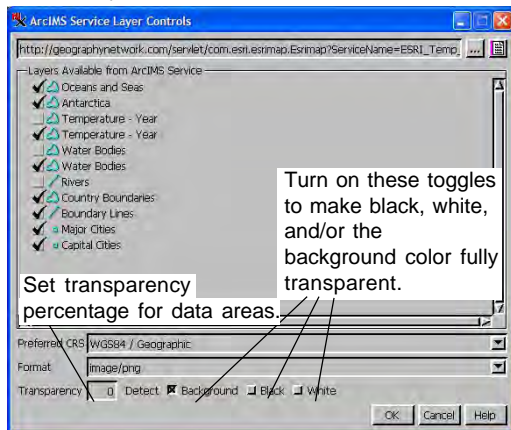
ArcIMS Service Layer Controls

http://geographynetwork.com/servlet/com.esri.esrimap.Esrimap?ServiceName=ESRI_Temp_

Layers Available from ArcIMS Service
Oceans and Seas
Antarctica
Temperature - Year
Temperature - Year
Water Bodies
Water Bodies
Rivers
Country Boundaries
Boundary Lines
Major Cities
Capital Cities

Turn on these toggles to make black, white, and/or the background color fully transparent.

Set transparency percentage for data areas.

Preferred CRS WGS84 / Geographic
Format image/png
Transparency 0 Detect Background Black White

OK Cancel Help